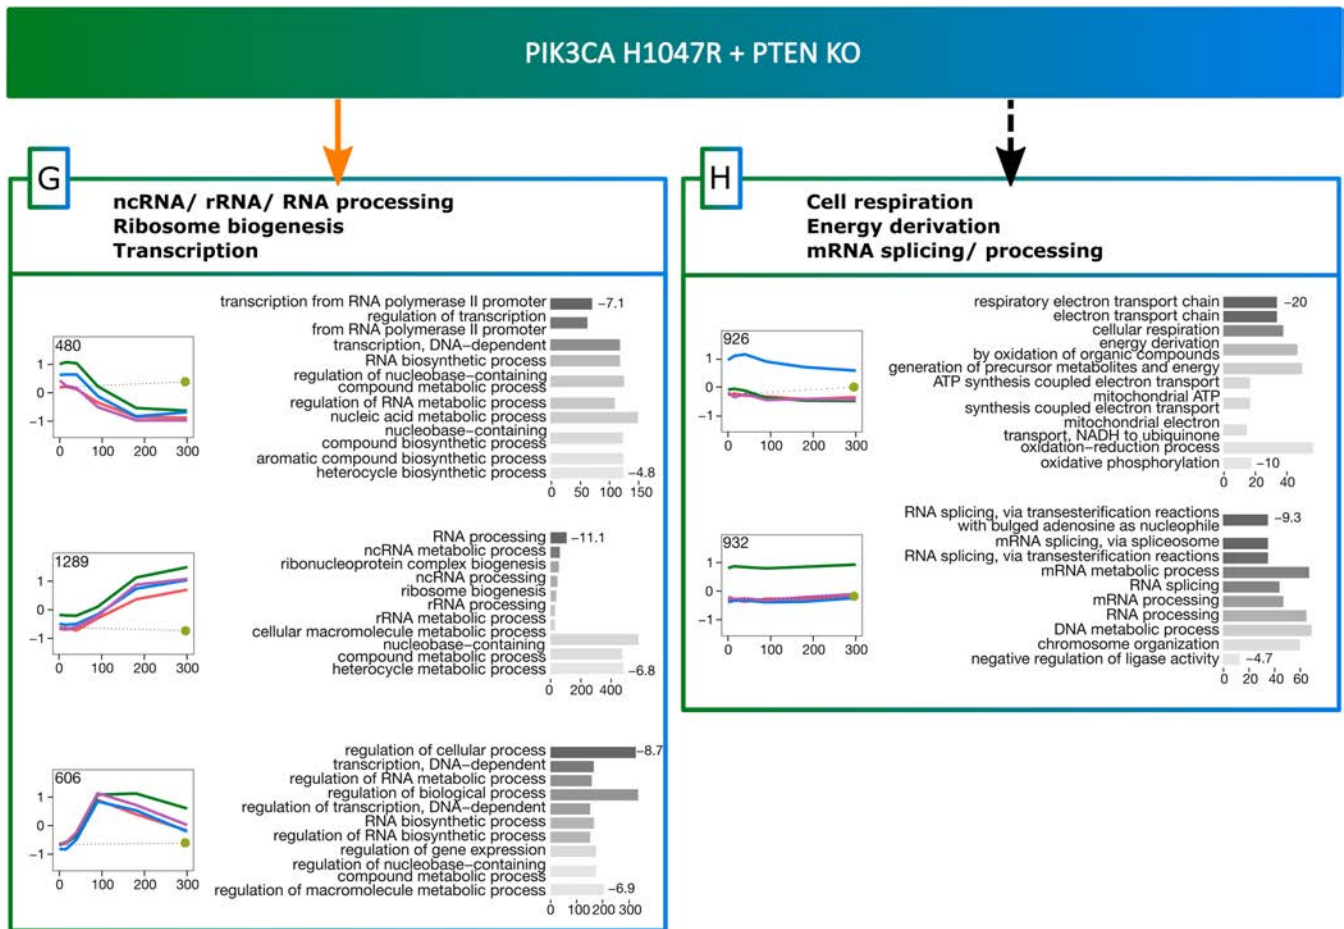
PIK3CA H1047R + PTEN KO

G

ncRNA/ rRNA/ RNA processing
Ribosome biogenesis
Transcription

480
1
0
−1
0 100 200 300

transcription from RNA polymerase II promoter −7.1
regulation of transcription from RNA polymerase II promoter
transcription, DNA−dependent
RNA biosynthetic process
regulation of nucleobase−containing compound metabolic process
regulation of RNA metabolic process
nucleic acid metabolic process
nucleobase−containing compound biosynthetic process
aromatic compound biosynthetic process
heterocycle biosynthetic process −4.8
0 50 100 150

1289
1
0
−1
0 100 200 300

RNA processing −11.1
ncRNA metabolic process
ribonucleoprotein complex biogenesis
ncRNA processing
ribosome biogenesis
rRNA processing
rRNA metabolic process
cellular macromolecule metabolic process
nucleobase−containing compound metabolic process
heterocycle metabolic process −6.8
0 200 400

606
1
0
−1
0 100 200 300

regulation of cellular process −8.7
transcription, DNA−dependent
regulation of RNA metabolic process
regulation of biological process
regulation of transcription, DNA−dependent
RNA biosynthetic process
regulation of RNA biosynthetic process
regulation of gene expression
regulation of nucleobase−containing compound metabolic process
regulation of macromolecule metabolic process −6.9
0 100 200 300

H

Cell respiration
Energy derivation
mRNA splicing/ processing

926
1
0
−1
0 100 200 300

respiratory electron transport chain −20
electron transport chain
cellular respiration
energy derivation by oxidation of organic compounds
generation of precursor metabolites and energy
ATP synthesis coupled electron transport
mitochondrial ATP synthesis coupled electron transport
mitochondrial electron transport, NADH to ubiquinone
oxidation−reduction process
oxidative phosphorylation −10
0 20 40

932
1
0
−1
0 100 200 300

RNA splicing, via transesterification reactions with bulged adenosine as nucleophile −9.3
mRNA splicing, via spliceosome
RNA splicing, via transesterification reactions
mRNA metabolic process
RNA splicing
mRNA processing
RNA processing
DNA metabolic process
chromosome organization
negative regulation of ligase activity −4.7
0 20 40 60